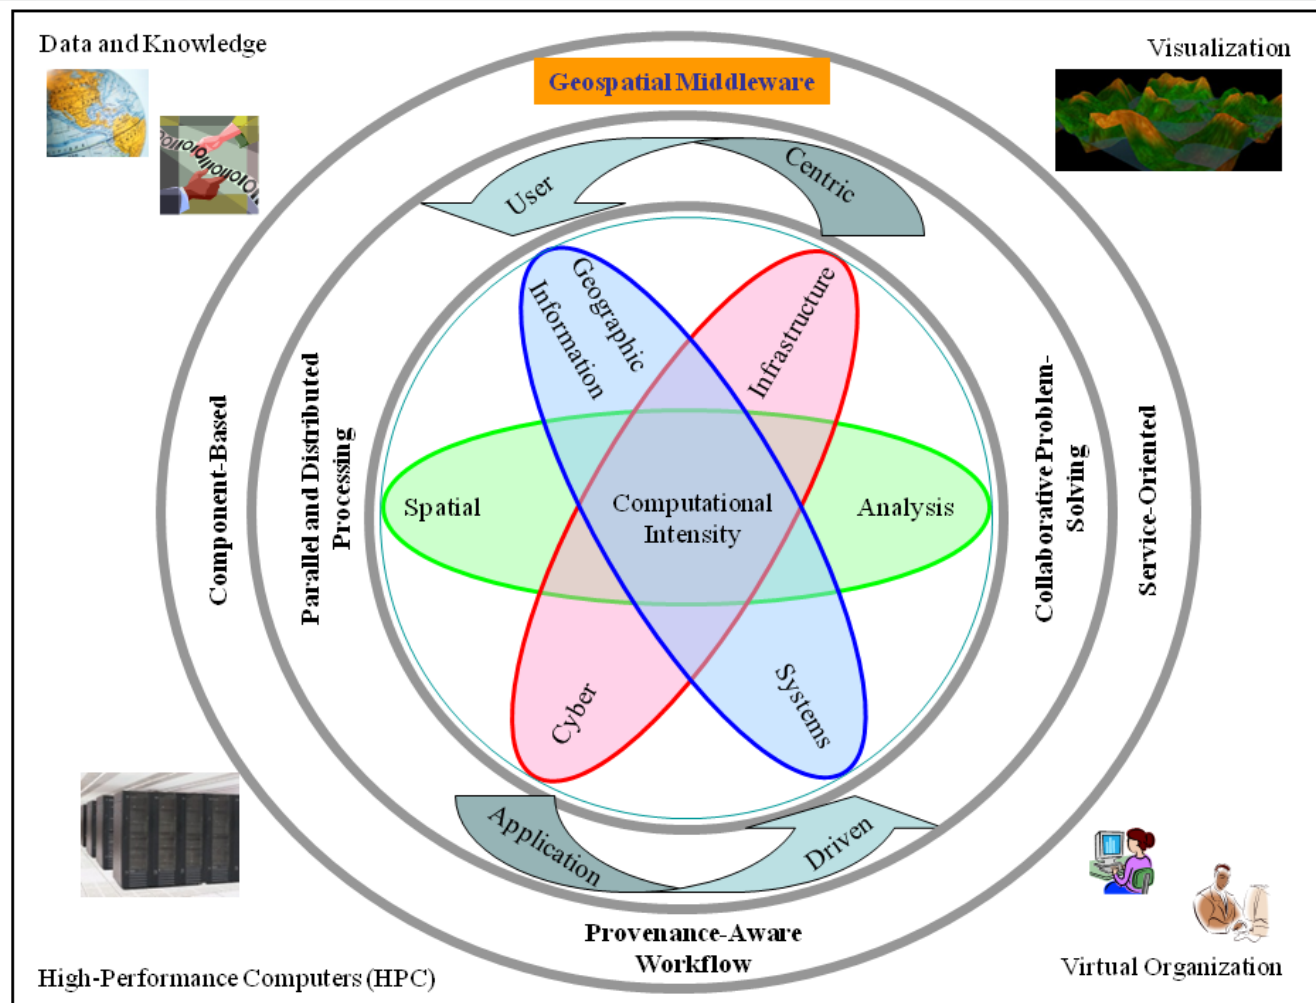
Data and Knowledge

Visualization

Geospatial Middleware

User

Centric

Geographic Information

Infrastructure

Component-Based

Parallel and Distributed Processing

Spatial

Computational Intensity

Analysis

Collaborative Problem-Solving

Service-Oriented

Cyber

Systems

Application

Driven

Provenance-Aware Workflow

High-Performance Computers (HPC)

Virtual Organization